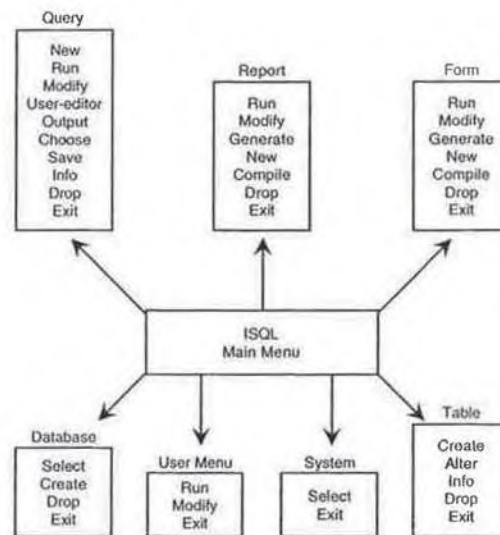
Query
New
Run
Modify
User-editor
Output
Choose
Save
Info
Drop
Exit

Report
Run
Modify
Generate
New
Compile
Drop
Exit

Form
Run
Modify
Generate
New
Compile
Drop
Exit

ISQL
Main Menu

Database
Select
Create
Drop
Exit

User Menu
Run
Modify
Exit

System
Select
Exit

Table
Create
Alter
Info
Drop
Exit